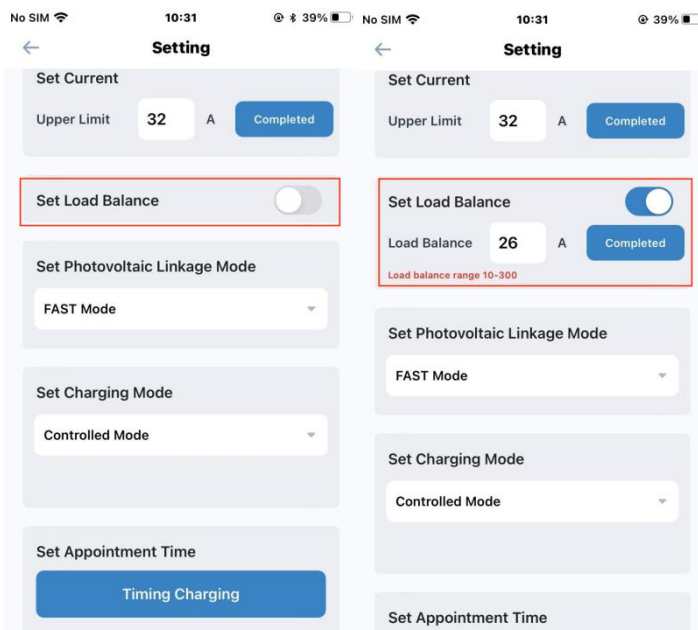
No SIM 10:31 39%

Setting

Set Current

Upper Limit 32 A Completed

Set Load Balance

Set Photovoltaic Linkage Mode

FAST Mode

Set Charging Mode

Controlled Mode

Set Appointment Time

Timing Charging

No SIM 10:31 39%

Setting

Set Current

Upper Limit 32 A Completed

Set Load Balance

Load Balance 26 A Completed

Load balance range 10-300

Set Photovoltaic Linkage Mode

FAST Mode

Set Charging Mode

Controlled Mode

Set Appointment Time